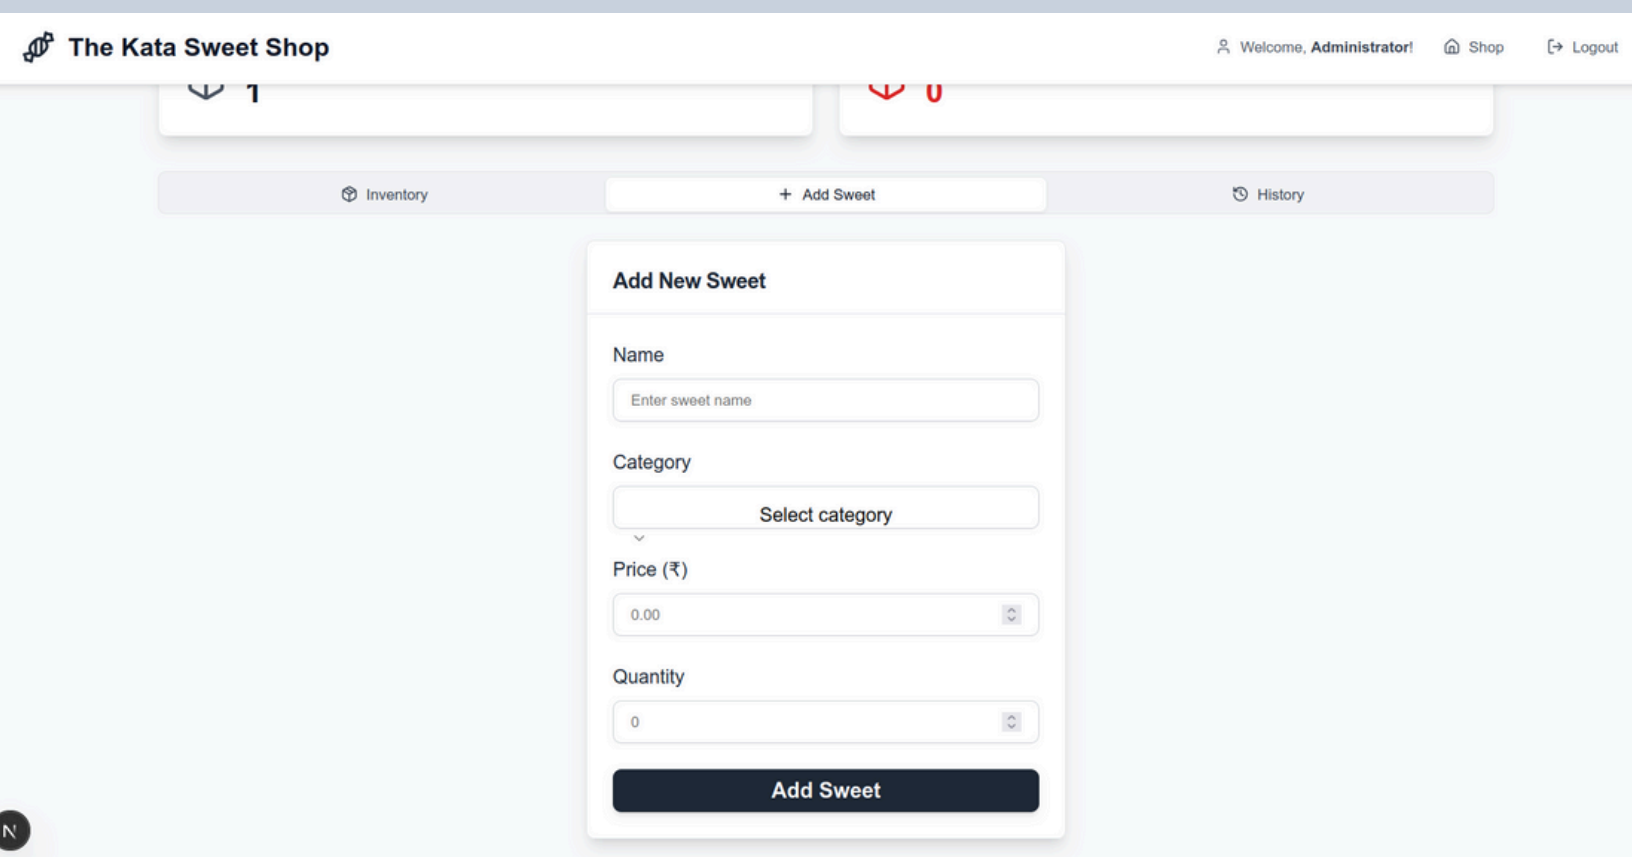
The Kata Sweet Shop

Welcome, Administrator!  Shop  Logout

1

0

Inventory  + Add Sweet  History

Add New Sweet

Name

Enter sweet name

Category

Select category

Price (₹)

0.00

Quantity

0

Add Sweet

N